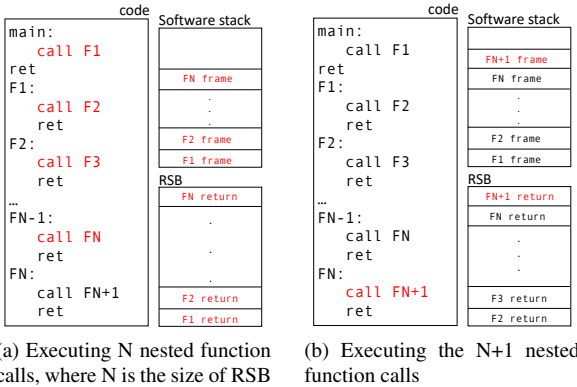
code

main:
call F1
ret
F1:
call F2
ret
F2:
call F3
ret
…
FN-1:
call FN
ret
FN:
call FN+1
ret

Software stack

FN frame
.
.
.
F2 frame
F1 frame

RSB

FN return
.
.
.
F2 return
F1 return

(a) Executing N nested function calls, where N is the size of RSB

code

main:
call F1
ret
F1:
call F2
ret
F2:
call F3
ret
…
FN-1:
call FN
ret
FN:
call FN+1
ret

Software stack

FN+1 frame
FN frame
.
.
.
F2 frame
F1 frame

RSB

FN+1 return
FN return
.
.
.
F3 return
F2 return

(b) Executing the N+1 nested function calls